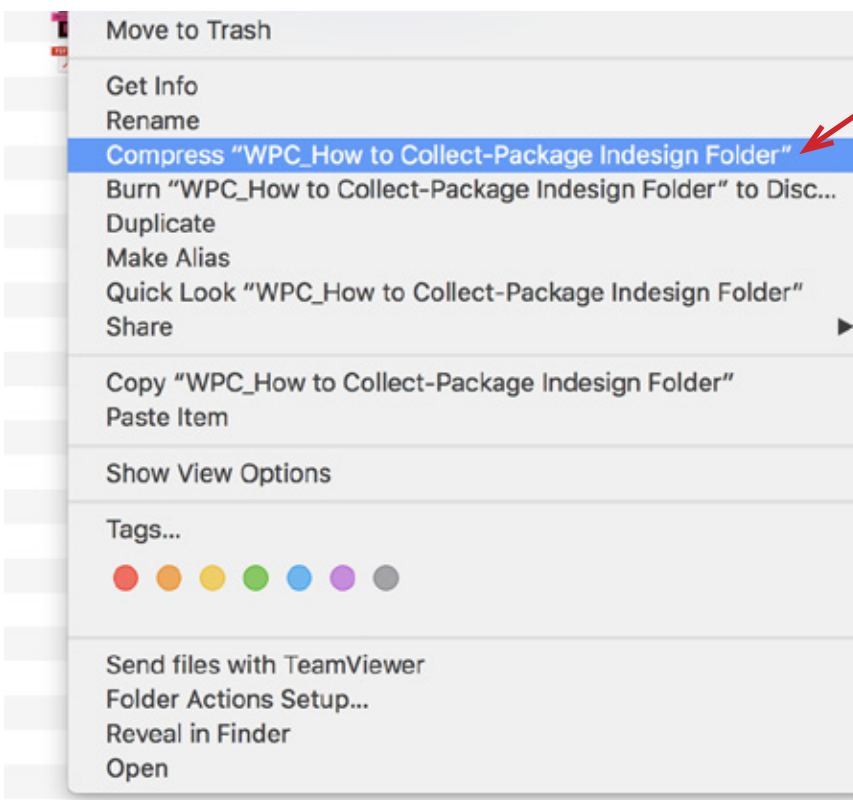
Move to Trash

Get Info
Rename
Compress "WPC_How to Collect-Package Indesign Folder"
Burn "WPC_How to Collect-Package Indesign Folder" to Disc...
Duplicate
Make Alias
Quick Look "WPC_How to Collect-Package Indesign Folder"
Share

Copy "WPC_How to Collect-Package Indesign Folder"
Paste Item

Show View Options

Tags...

Send files with TeamViewer
Folder Actions Setup...
Reveal in Finder
Open